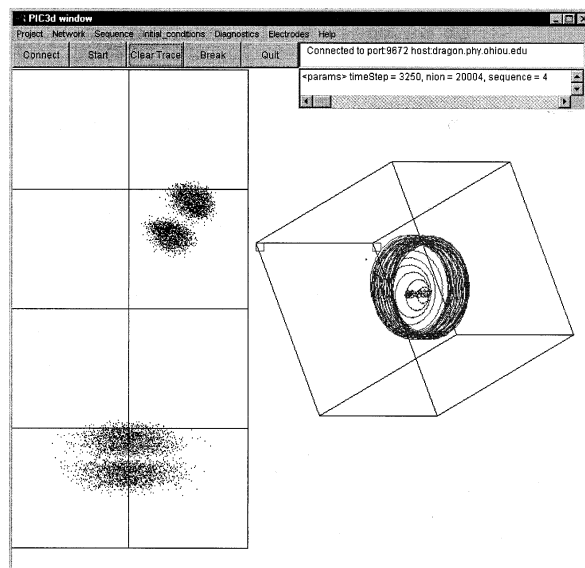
PIC3d window

Project Network Sequence Initial_conditions Diagnostics Electrodes Help

Connect Start Clear Trace Break Quit

Connected to port:9672 host:dragon.phy.ohiou.edu

<params> timeStep = 3250, nion = 20004, sequence = 4